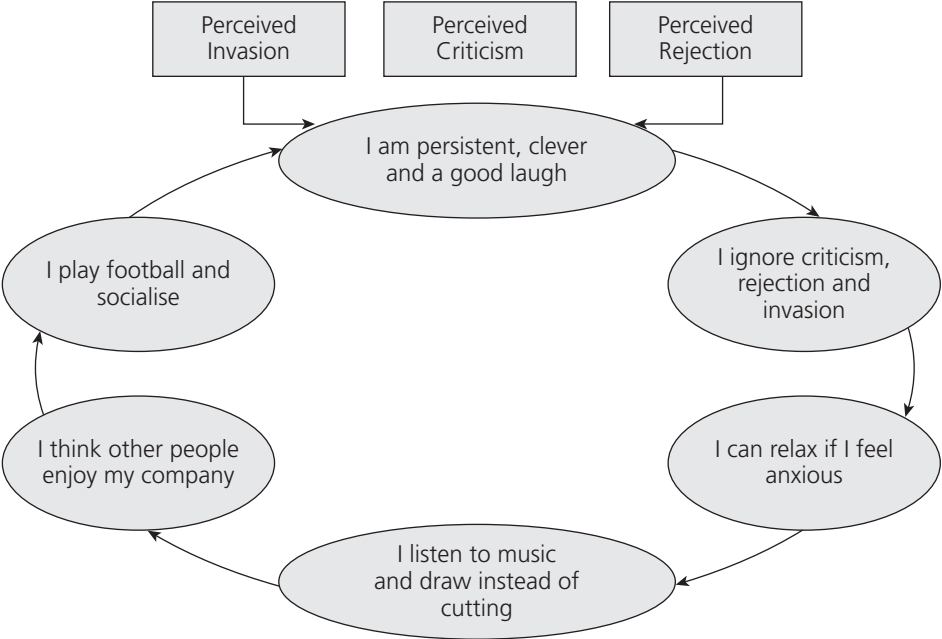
Perceived Invasion

Perceived Criticism

Perceived Rejection

I am persistent, clever and a good laugh

I ignore criticism, rejection and invasion

I can relax if I feel anxious

I listen to music and draw instead of cutting

I think other people enjoy my company

I play football and socialise